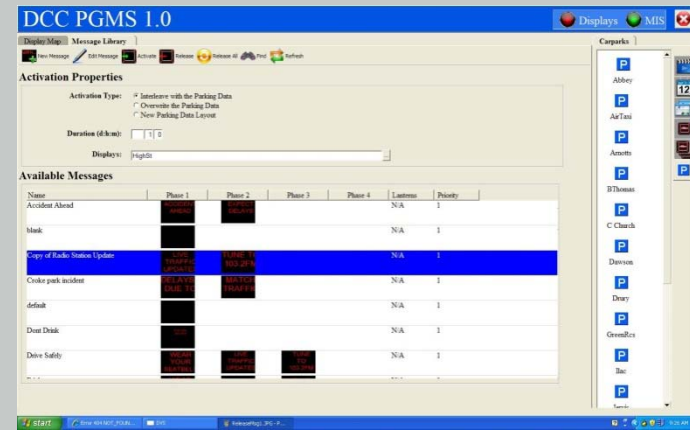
DCC PGMS 1.0

Displays MIS

Display Map | Message Library

New Message | Edit Message | Activate | Release | Release All | Find | Refresh

Activation Properties

Activation Type:
Interleave with the Parking Data
Overwrite the Parking Data
New Parking Data Layout

Duration (d:h:m): 1 0

Displays: HighSt

Available Messages

| Name | Phase 1 | Phase 2 | Phase 3 | Phase 4 | Lanterns | Priority |
|---|---|---|---|---|---|---|
| Accident Ahead | ACCIDENT AHEAD | EXPECT DELAYS | | | N/A | 1 |
| blank | | | | | N/A | 1 |
| Copy of Radio Station Update | LIVE TRAFFIC UPDATES | TUNE TO 103.2FM | | | N/A | 1 |
| Croke park incident | DELAYS DUE TO | MATCH TRAFFIC | | | N/A | 1 |
| default | | | | | N/A | 1 |
| Dont Drink | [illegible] | | | | N/A | 1 |
| Drive Safely | WEAR YOUR SEATBELT | LIVE TRAFFIC UPDATES | TUNE TO 103.2FM | | N/A | 1 |

Carparks

Abbey
AirTaxi
Arnotts
BThomas
C Church
Dawson
Drury
GreenRcs
Ilac
Jervis

start | Error 404 NOT_FOUN... | DVS | ReleaseMsg1.JPG - P... | 9:25 AM